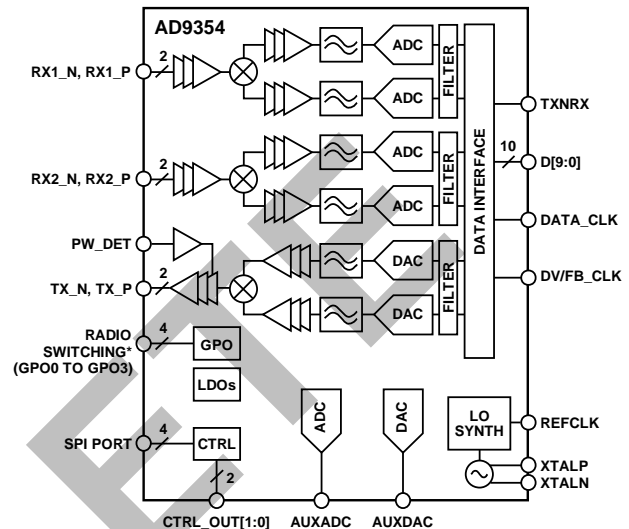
AD9354

RX1_N, RX1_P
2
ADC
ADC
FILTER
DATA INTERFACE
TXNRX
10
D[9:0]
RX2_N, RX2_P
2
ADC
ADC
FILTER
DATA_CLK
PW_DET
TX_N, TX_P
2
DAC
DAC
FILTER
DV/FB_CLK
RADIO SWITCHING* (GPO0 TO GPO3)
4
GPO
LDOs
ADC
DAC
LO SYNTH
REFCLK
SPI PORT
4
CTRL
2
XTALP
XTALN
CTRL_OUT[1:0]
AUXADC
AUXDAC